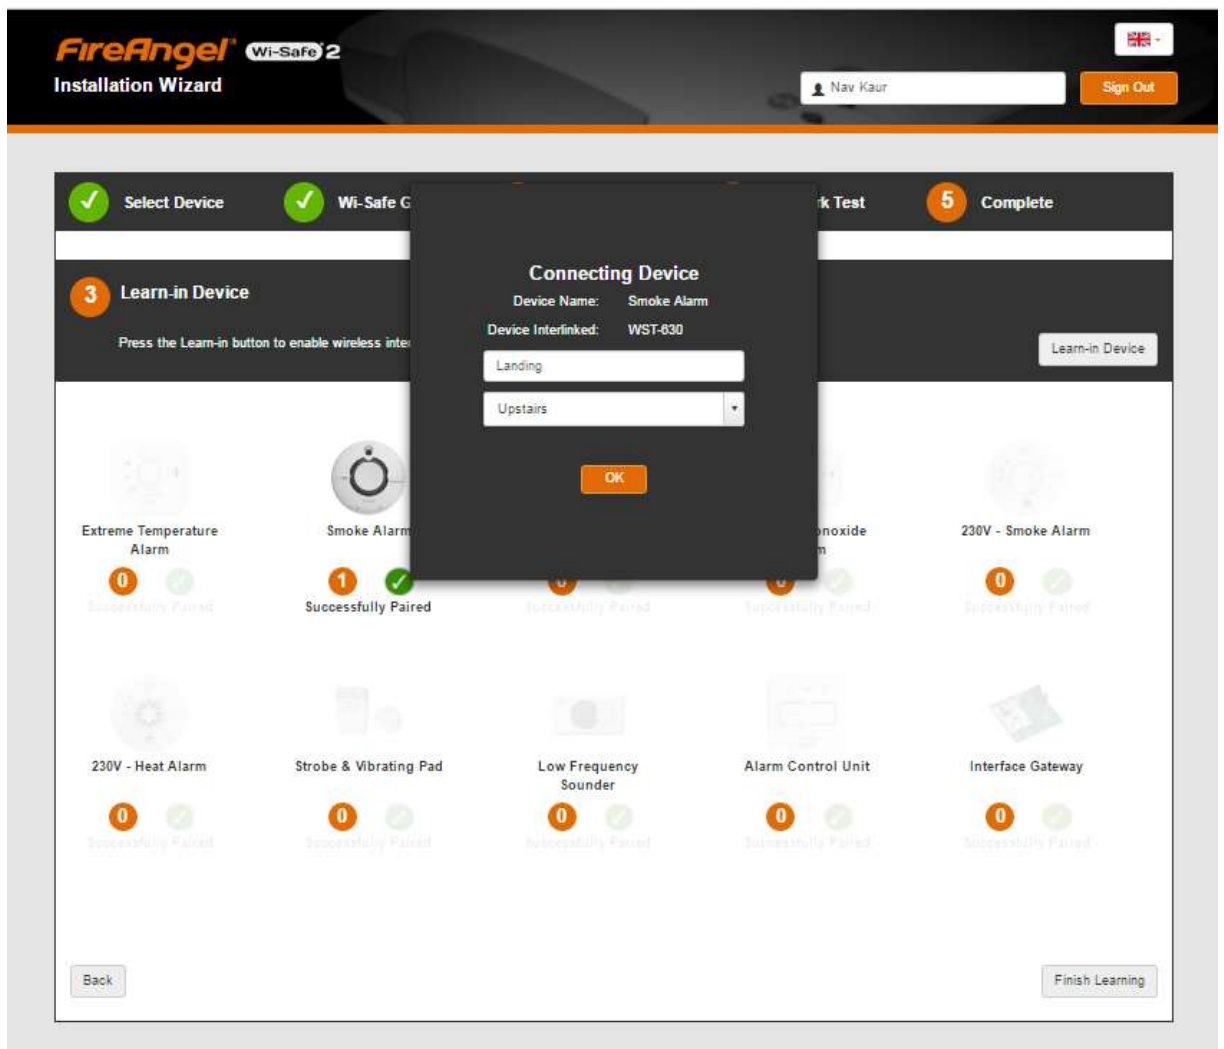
FireAngel Wi-Safe 2
Installation Wizard

Nav Kaur
Sign Out

Select Device
Wi-Safe G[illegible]
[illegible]k Test
5 Complete

3 Learn-in Device
Press the Learn-in button to enable wireless inte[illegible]

Learn-in Device

Connecting Device
Device Name: Smoke Alarm
Device Interlinked: WST-630
Landing
Upstairs
OK

Extreme Temperature Alarm
0
Successfully Paired

Smoke Alarm
1
Successfully Paired

0
Successfully Paired

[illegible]noxide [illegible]m
0
Successfully Paired

230V - Smoke Alarm
0
Successfully Paired

230V - Heat Alarm
0
Successfully Paired

Strobe & Vibrating Pad
0
Successfully Paired

Low Frequency Sounder
0
Successfully Paired

Alarm Control Unit
0
Successfully Paired

Interface Gateway
0
Successfully Paired

Back
Finish Learning